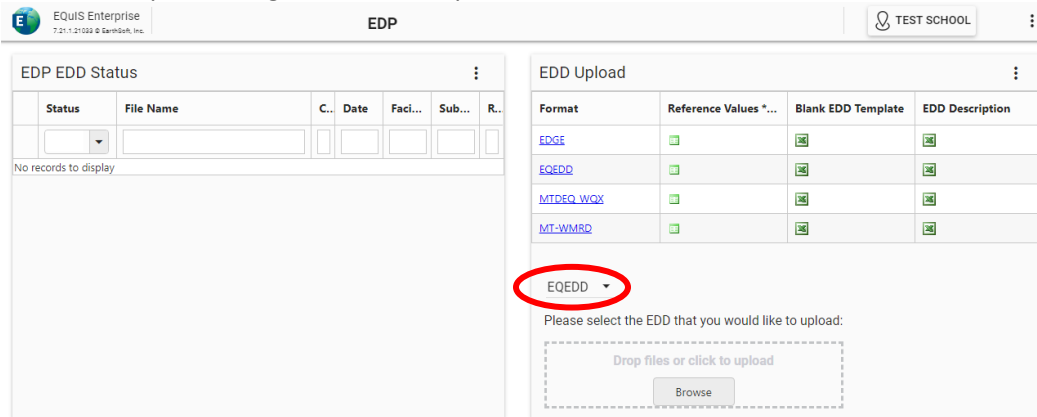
EQuIS Enterprise
7.21.1.21033 © EarthSoft, Inc.

EDP

TEST SCHOOL

EDP EDD Status

| Status | File Name | C... | Date | Faci... | Sub... | R... |
|---|---|---|---|---|---|---|
| | | | | | | |

No records to display

EDD Upload

| Format | Reference Values *... | Blank EDD Template | EDD Description |
|---|---|---|---|
| EDGE | | | |
| EQEDD | | | |
| MTDEQ_WQX | | | |
| MT-WMRD | | | |

EQEDD

Please select the EDD that you would like to upload:

Drop files or click to upload

Browse